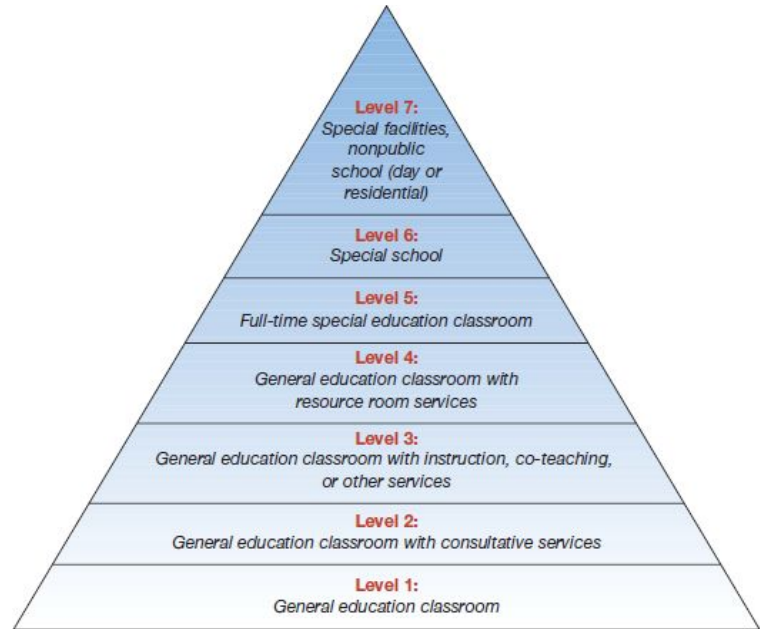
Level 7:
Special facilities, nonpublic school (day or residential)

Level 6:
Special school

Level 5:
Full-time special education classroom

Level 4:
General education classroom with resource room services

Level 3:
General education classroom with instruction, co-teaching, or other services

Level 2:
General education classroom with consultative services

Level 1:
General education classroom